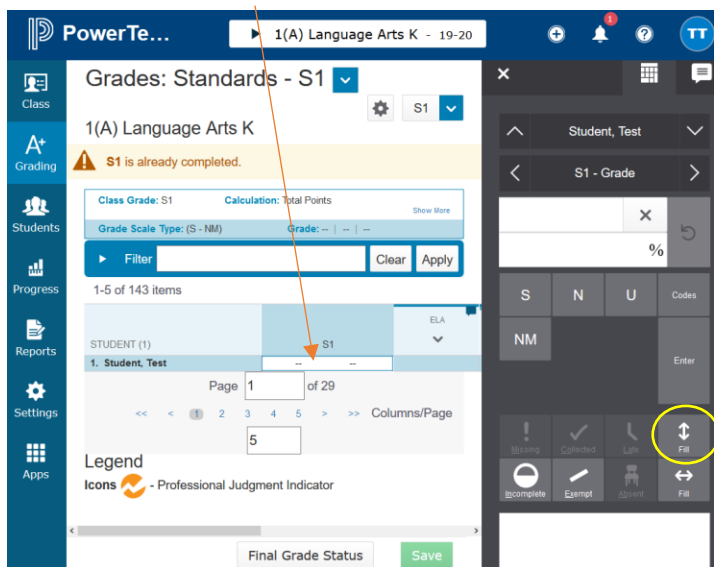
PowerTe...

1(A) Language Arts K - 19-20

1

TT

Class

Grading

Students

Progress

Reports

Settings

Apps

Grades: Standards - S1

S1

1(A) Language Arts K

S1 is already completed.

Class Grade: S1 Calculation: Total Points

Show More

Grade Scale Type: (S - NM) Grade: -- | -- | --

Filter

Clear Apply

1-5 of 143 items

STUDENT (1) S1 ELA

1. Student, Test -- --

Page 1 of 29

<< < 1 2 3 4 5 > >> Columns/Page

5

Legend

Icons - Professional Judgment Indicator

Final Grade Status Save

Student, Test

S1 - Grade

%

S N U Codes

NM

Enter

Missing Collected Late Fill

Incomplete Exempt Absent Fill